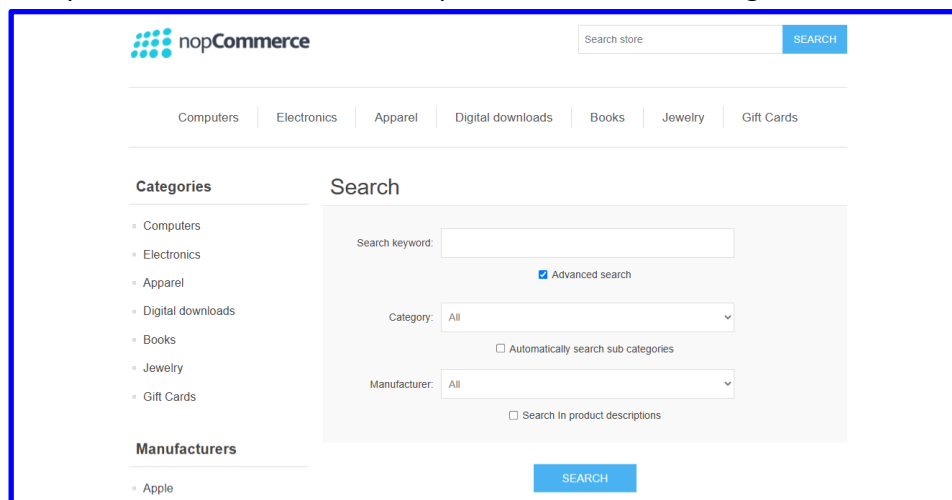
nopCommerce

Search store SEARCH

Computers Electronics Apparel Digital downloads Books Jewelry Gift Cards

Categories

- Computers
- Electronics
- Apparel
- Digital downloads
- Books
- Jewelry
- Gift Cards

Manufacturers

- Apple

Search

Search keyword:

Advanced search

Category: All

Automatically search sub categories

Manufacturer: All

Search In product descriptions

SEARCH